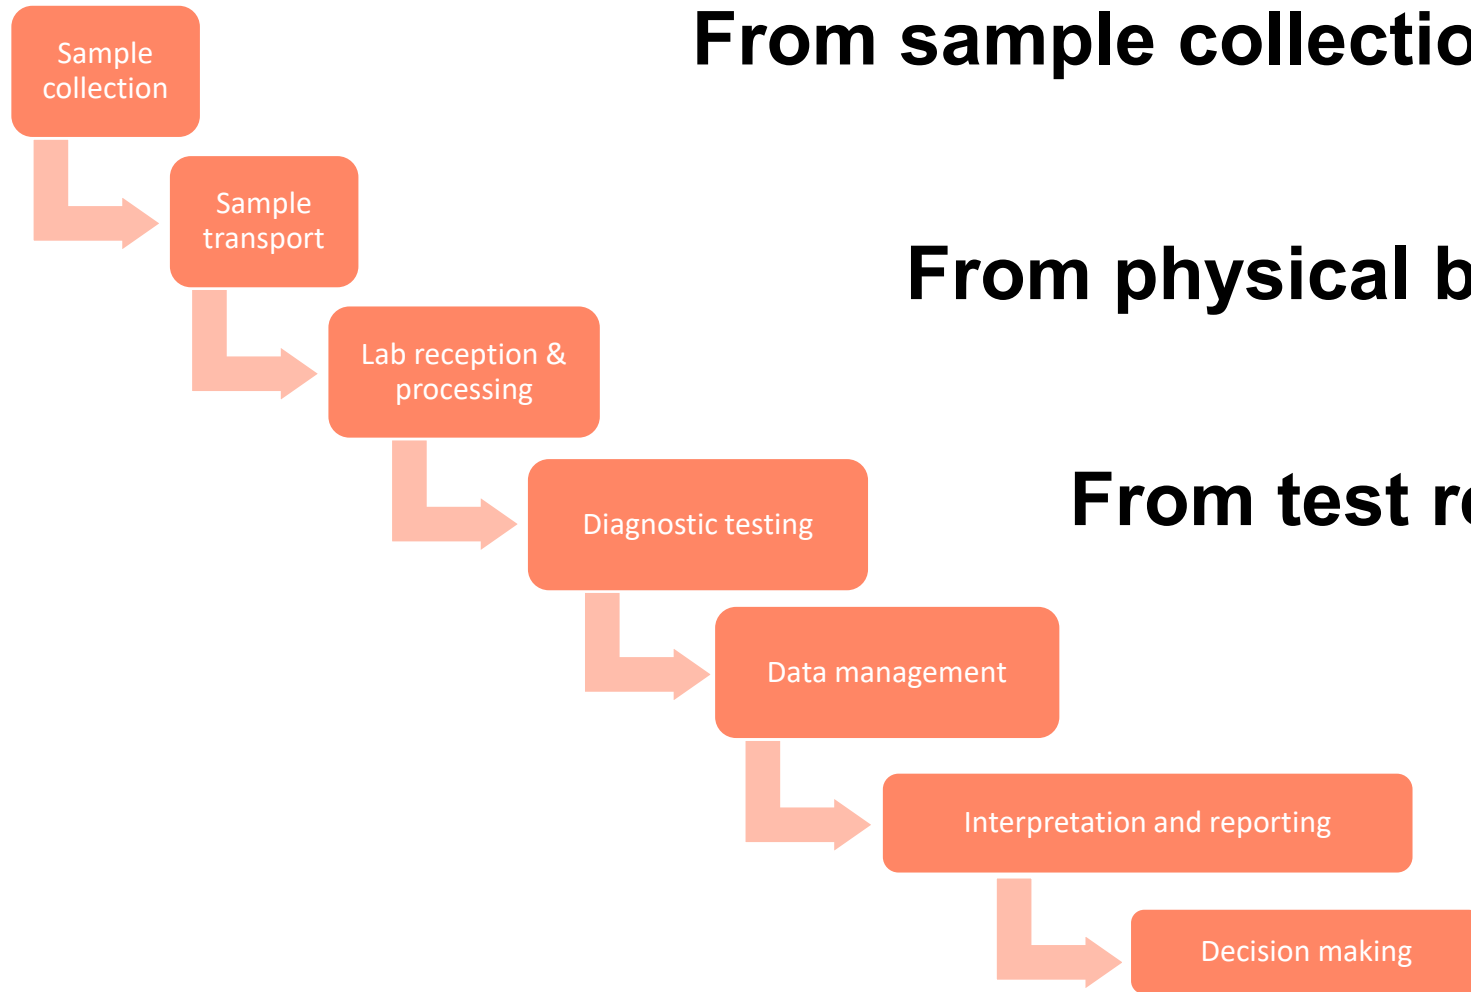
Sample collection

From sample collectio

Sample transport

From physical b

Lab reception & processing

From test r

Diagnostic testing

Data management

Interpretation and reporting

Decision making